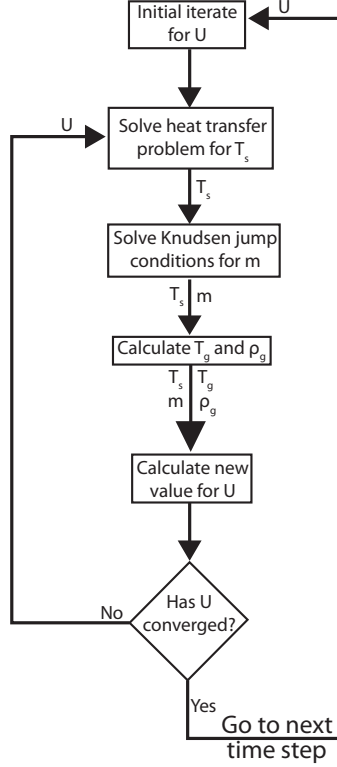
U

Initial iterate for U

U

Solve heat transfer problem for $T_s$

$T_s$

Solve Knudsen jump conditions for m

$T_s$ m

Calculate $T_g$ and $\rho_g$

$T_s$ $T_g$
m $\rho_g$

Calculate new value for U

No

Has U converged?

Yes

Go to next time step